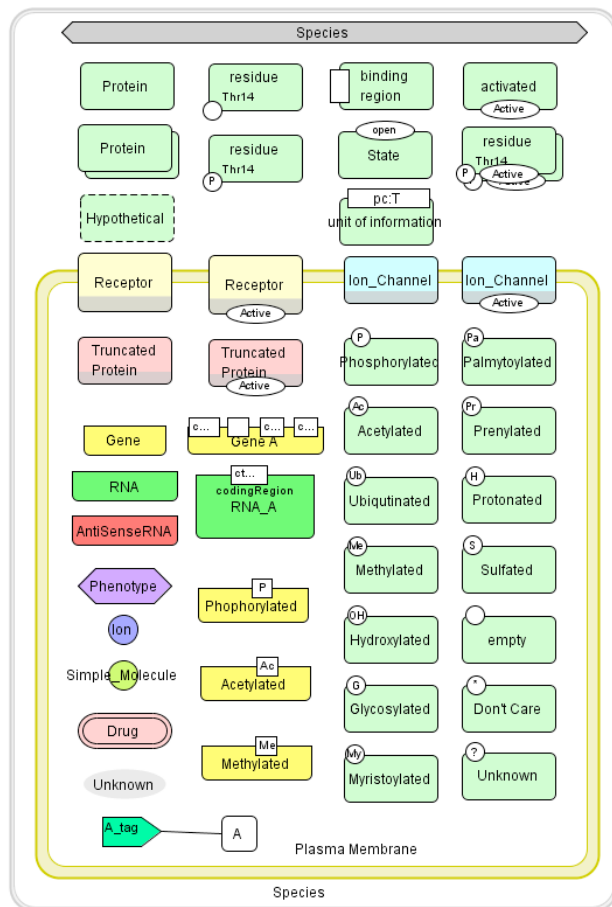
Species

Protein

residue Thr14

binding region

activated Active

Protein

residue Thr14 P

open State

residue Thr14 P Active Active

Hypothetical

pc:T unit of information

Receptor

Receptor Active

Ion_Channel

Ion_Channel Active

Truncated Protein

Truncated Protein Active

P Phosphorylated

Pa Palmytoylated

Gene

c... c... c... Gene A

Ac Acetylated

Pr Prenylated

RNA

ct... codingRegion RNA_A

Ub Ubiqutinated

H Protonated

AntiSenseRNA

Me Methylated

S Sulfated

Phenotype

P Phophorylated

Ion

OH Hydroxylated

empty

Simple_Molecule

Ac Acetylated

G Glycosylated

* Don't Care

Drug

Me Methylated

My Myristoylated

? Unknown

Unknown

A_tag

A

Plasma Membrane

Species